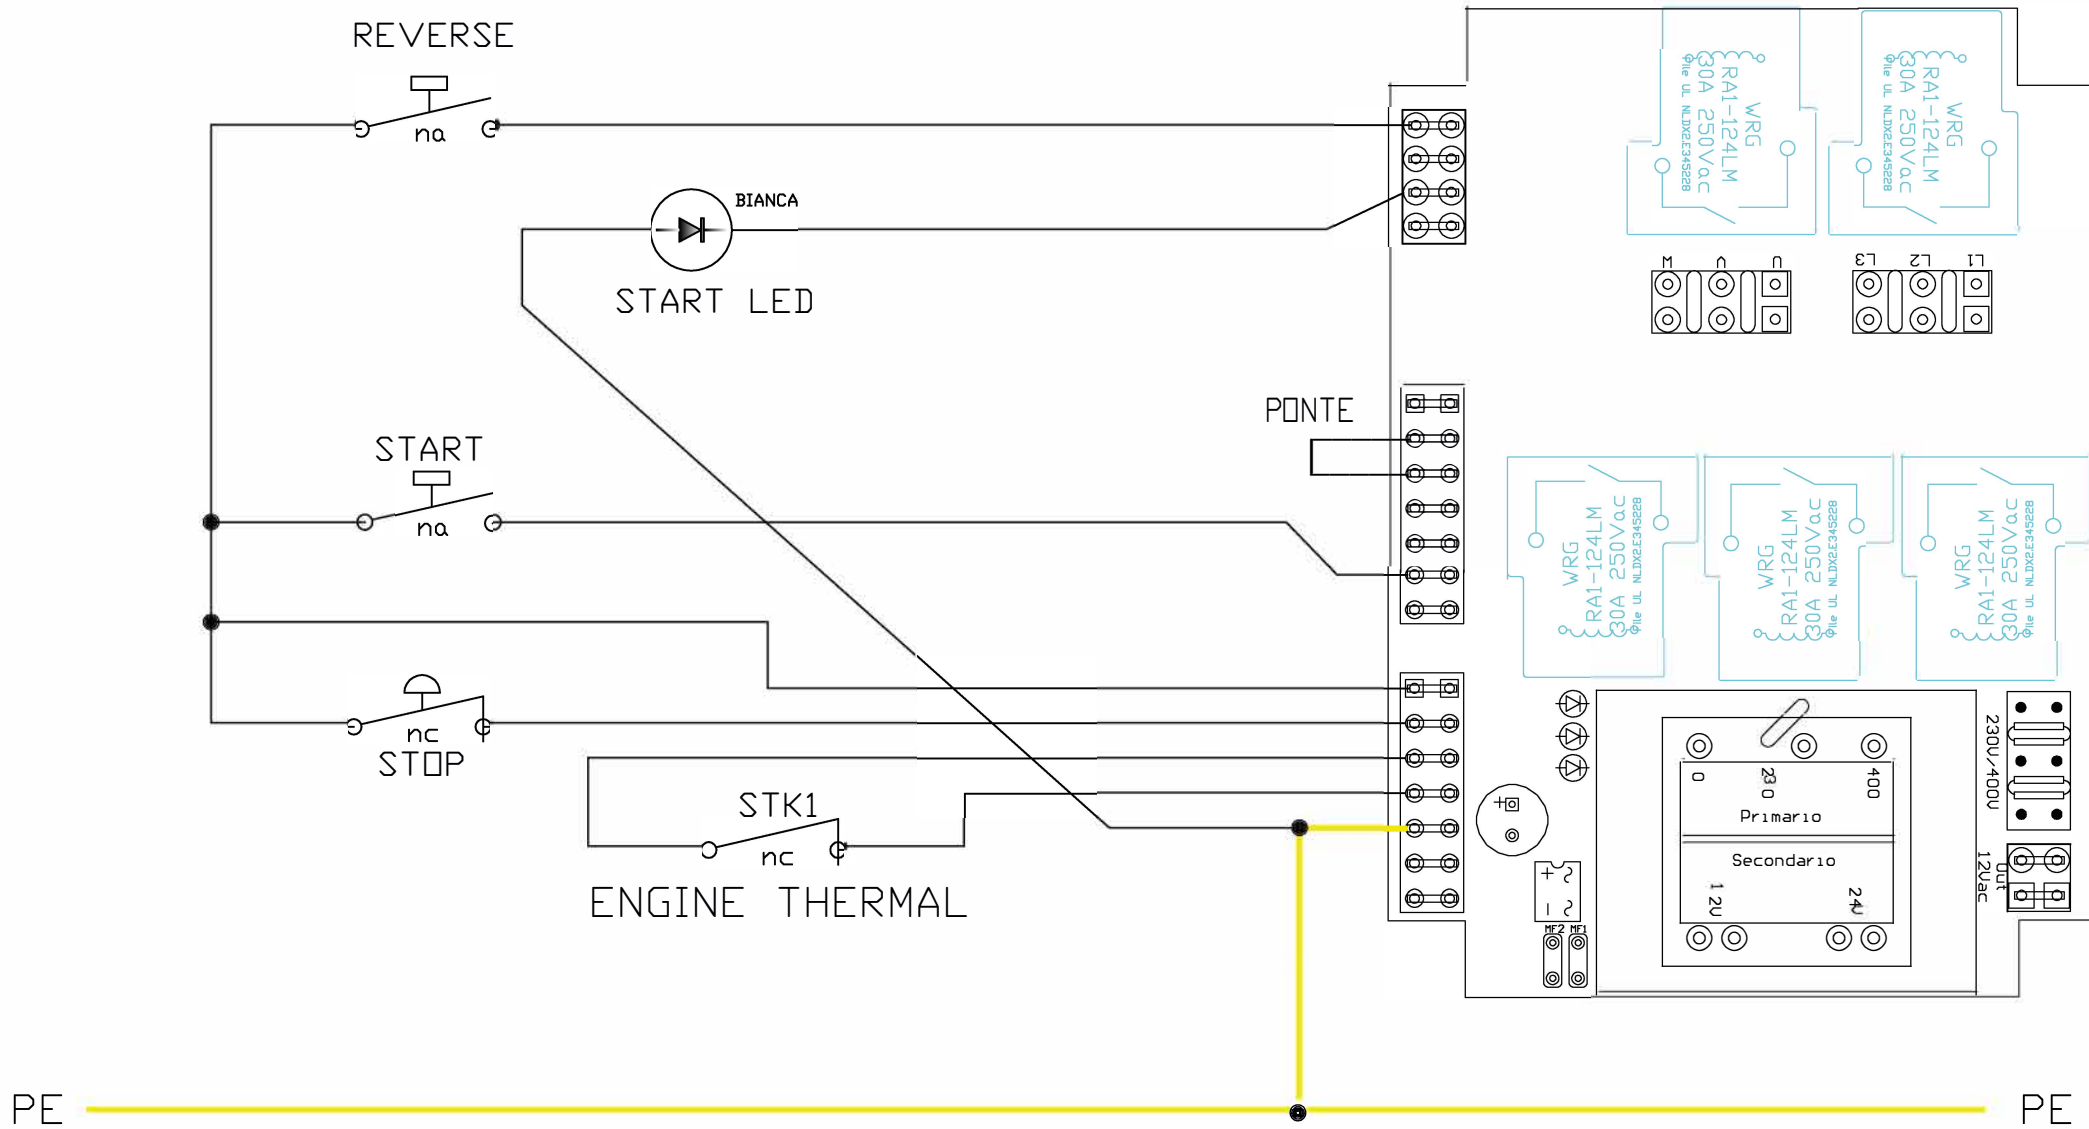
REVERSE
na
BIANCA
START LED
PONTE
START
na
nc
STOP
STK1
nc
ENGINE THERMAL
WRG
RA1-124LM
30A 250Vac
UL NLDX2E345228
WRG
RA1-124LM
30A 250Vac
UL NLDX2E345228
W
V
U
L3
L2
L1
WRG
RA1-124LM
30A 250Vac
UL NLDX2E345228
WRG
RA1-124LM
30A 250Vac
UL NLDX2E345228
WRG
RA1-124LM
30A 250Vac
UL NLDX2E345228
0
230
400
Primario
Secondario
12V
24V
230V/400V
Out 12Vac
MF2
MF1
PE
PE